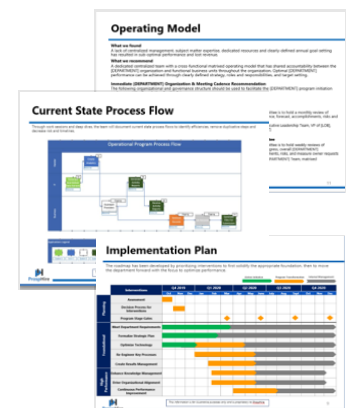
Operating Model

What we found
A lack of centralized management, subject matter expertise, dedicated resources and clearly defined annual goal setting has resulted in sub-optimal performance and lost revenue.

What we recommend
A dedicated centralized team with a cross-functional matrixed operating model that has shared accountability between the [DEPARTMENT] organization and functional business units throughout the organization. Optimal [DEPARTMENT] performance can be achieved through clearly defined strategy, roles and responsibilities, and target setting.

Immediate [DEPARTMENT] Organization & Meeting Cadence Recommendation
The following organizational and governance structure should be used to facilitate the [DEPARTMENT] program initiation

Current State Process Flow

Through such sessions and deep dives the team will document current state process flows to identify efficiencies, remove duplicative steps and decrease cycle time

Operational Program Process Flow

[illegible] to hold a monthly review of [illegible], forecast, accomplishments, risks and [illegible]

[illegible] Leadership Team, VP of [JOB], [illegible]

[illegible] to hold weekly reviews of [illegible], overall [DEPARTMENT] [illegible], risks, and measure owner requests [DEPARTMENT] Team, adopted

Implementation Plan

The roadmap has been developed by prioritizing interventions to first solidify the appropriate foundation, then to move the department forward with the focus to optimize performance.

| | Interventions | Q4 2019 | Q1 2020 | Q2 2020 | Q3 2020 |
|---|---|---|---|---|---|
| Planning | Assessment | | | | |
| | Strategic Process for Interventions | | | | |
| | Program Stage Gates | | | | |
| Foundational | Meet Department Requirements | | | | |
| | Formalize Strategic Plan | | | | |
| | Optimize Technology | | | | |
| | Re-Engineer Key Processes | | | | |
| | Create Results Management | | | | |
| High Performance | Enhance Knowledge Management | | | | |
| | Drive Organizational Alignment | | | | |
| | Continuous Performance Improvement | | | | |

ProcessWise